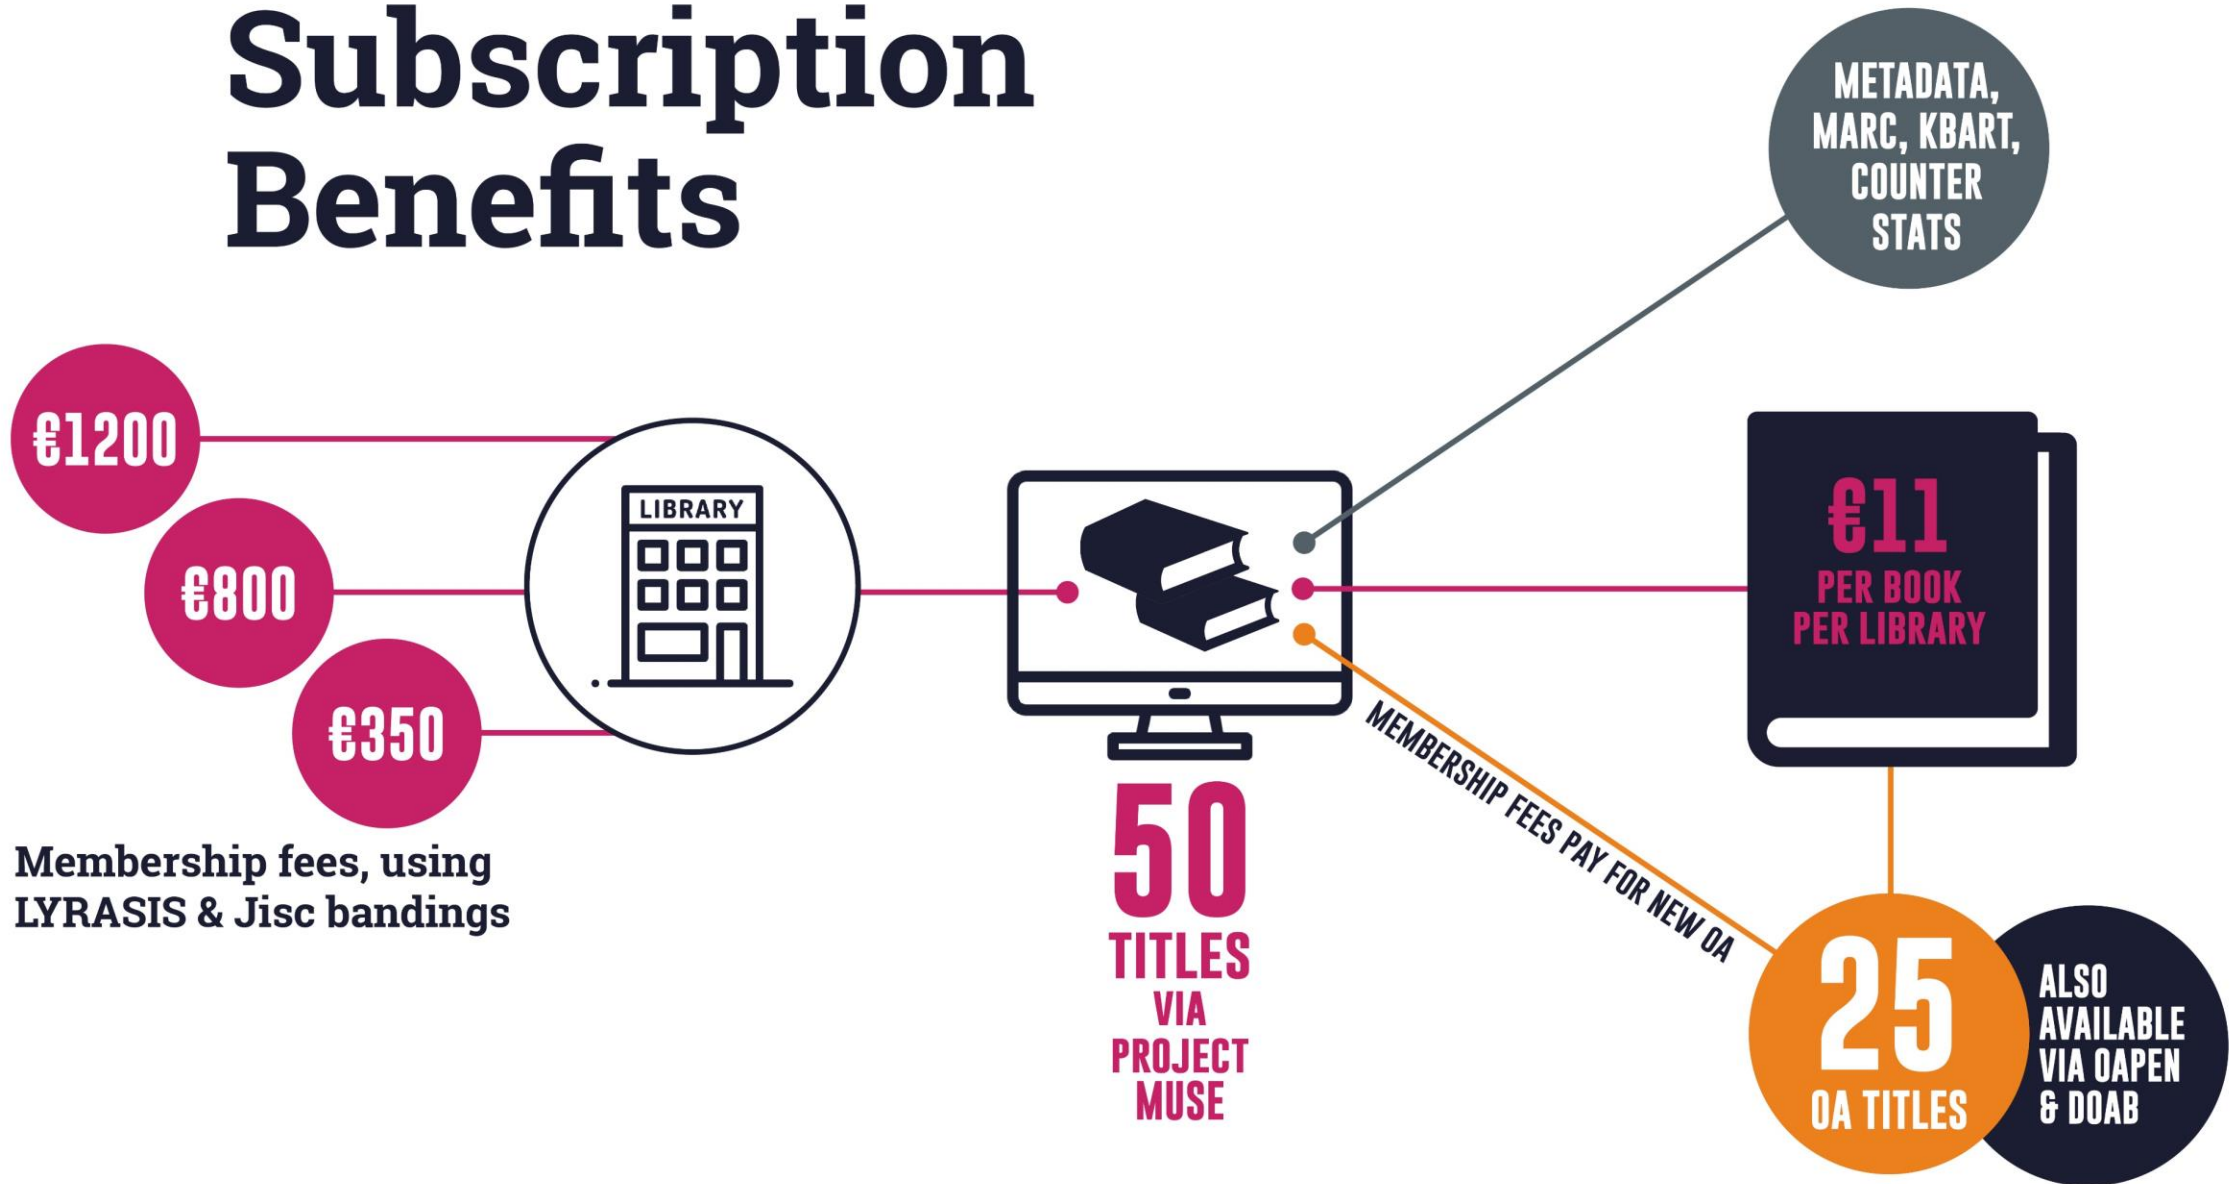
Subscription Benefits

METADATA, MARC, KBART, COUNTER STATS

€1200

€800

€350

Membership fees, using LYRASIS & Jisc bandings

LIBRARY

50 TITLES VIA PROJECT MUSE

€11 PER BOOK PER LIBRARY

MEMBERSHIP FEES PAY FOR NEW OA

25 OA TITLES

ALSO AVAILABLE VIA OAPEN & DOAB